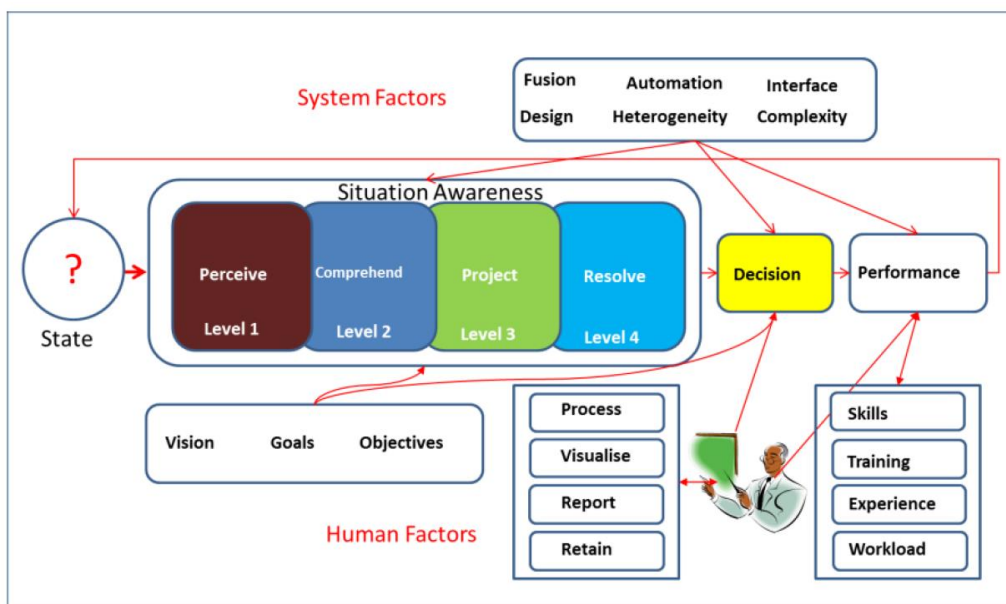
System Factors

Fusion Automation Interface
Design Heterogeneity Complexity

Situation Awareness

?

State

Perceive
Level 1

Comprehend
Level 2

Project
Level 3

Resolve
Level 4

Decision

Performance

Vision Goals Objectives

Process
Visualise
Report
Retain

Skills
Training
Experience
Workload

Human Factors